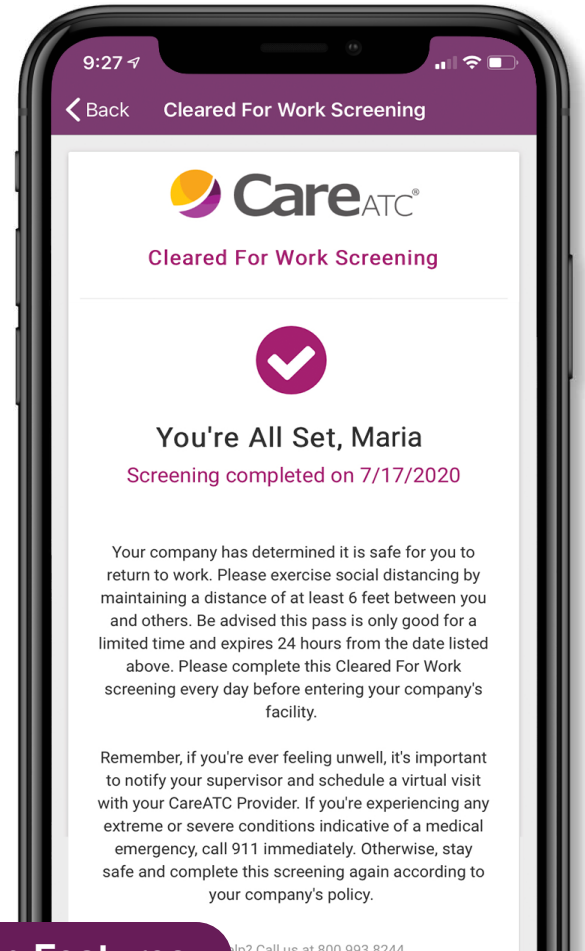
9:27

Back Cleared For Work Screening

CareATC®

Cleared For Work Screening

You're All Set, Maria

Screening completed on 7/17/2020

Your company has determined it is safe for you to return to work. Please exercise social distancing by maintaining a distance of at least 6 feet between you and others. Be advised this pass is only good for a limited time and expires 24 hours from the date listed above. Please complete this Cleared For Work screening every day before entering your company's facility.

Remember, if you're ever feeling unwell, it's important to notify your supervisor and schedule a virtual visit with your CareATC Provider. If you're experiencing any extreme or severe conditions indicative of a medical emergency, call 911 immediately. Otherwise, stay safe and complete this screening again according to your company's policy.

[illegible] Features

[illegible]lp? Call us at 800.993.8244